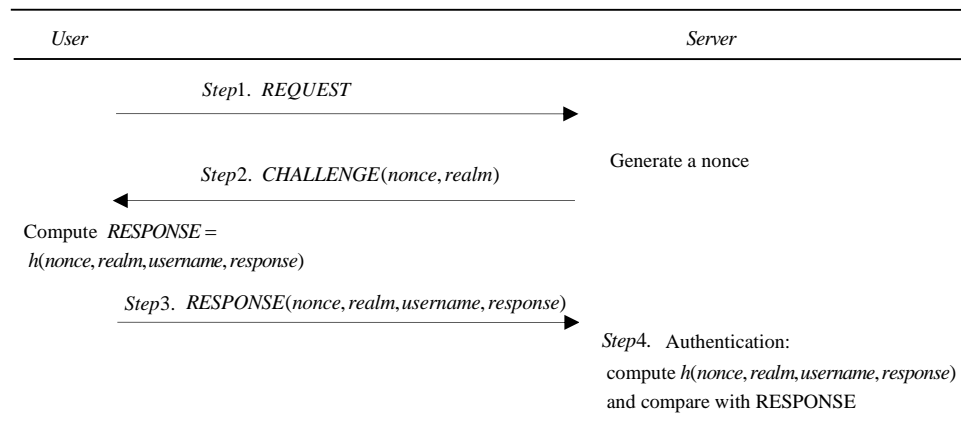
*User* *Server*

*Step*1. *REQUEST*

*Step*2. *CHALLENGE*(*nonce*, *realm*)

Generate a nonce

Compute *RESPONSE* =
*h*(*nonce*, *realm*, *username*, *response*)

*Step*3. *RESPONSE*(*nonce*, *realm*, *username*, *response*)

*Step*4. Authentication:
compute *h*(*nonce*, *realm*, *username*, *response*)
and compare with RESPONSE